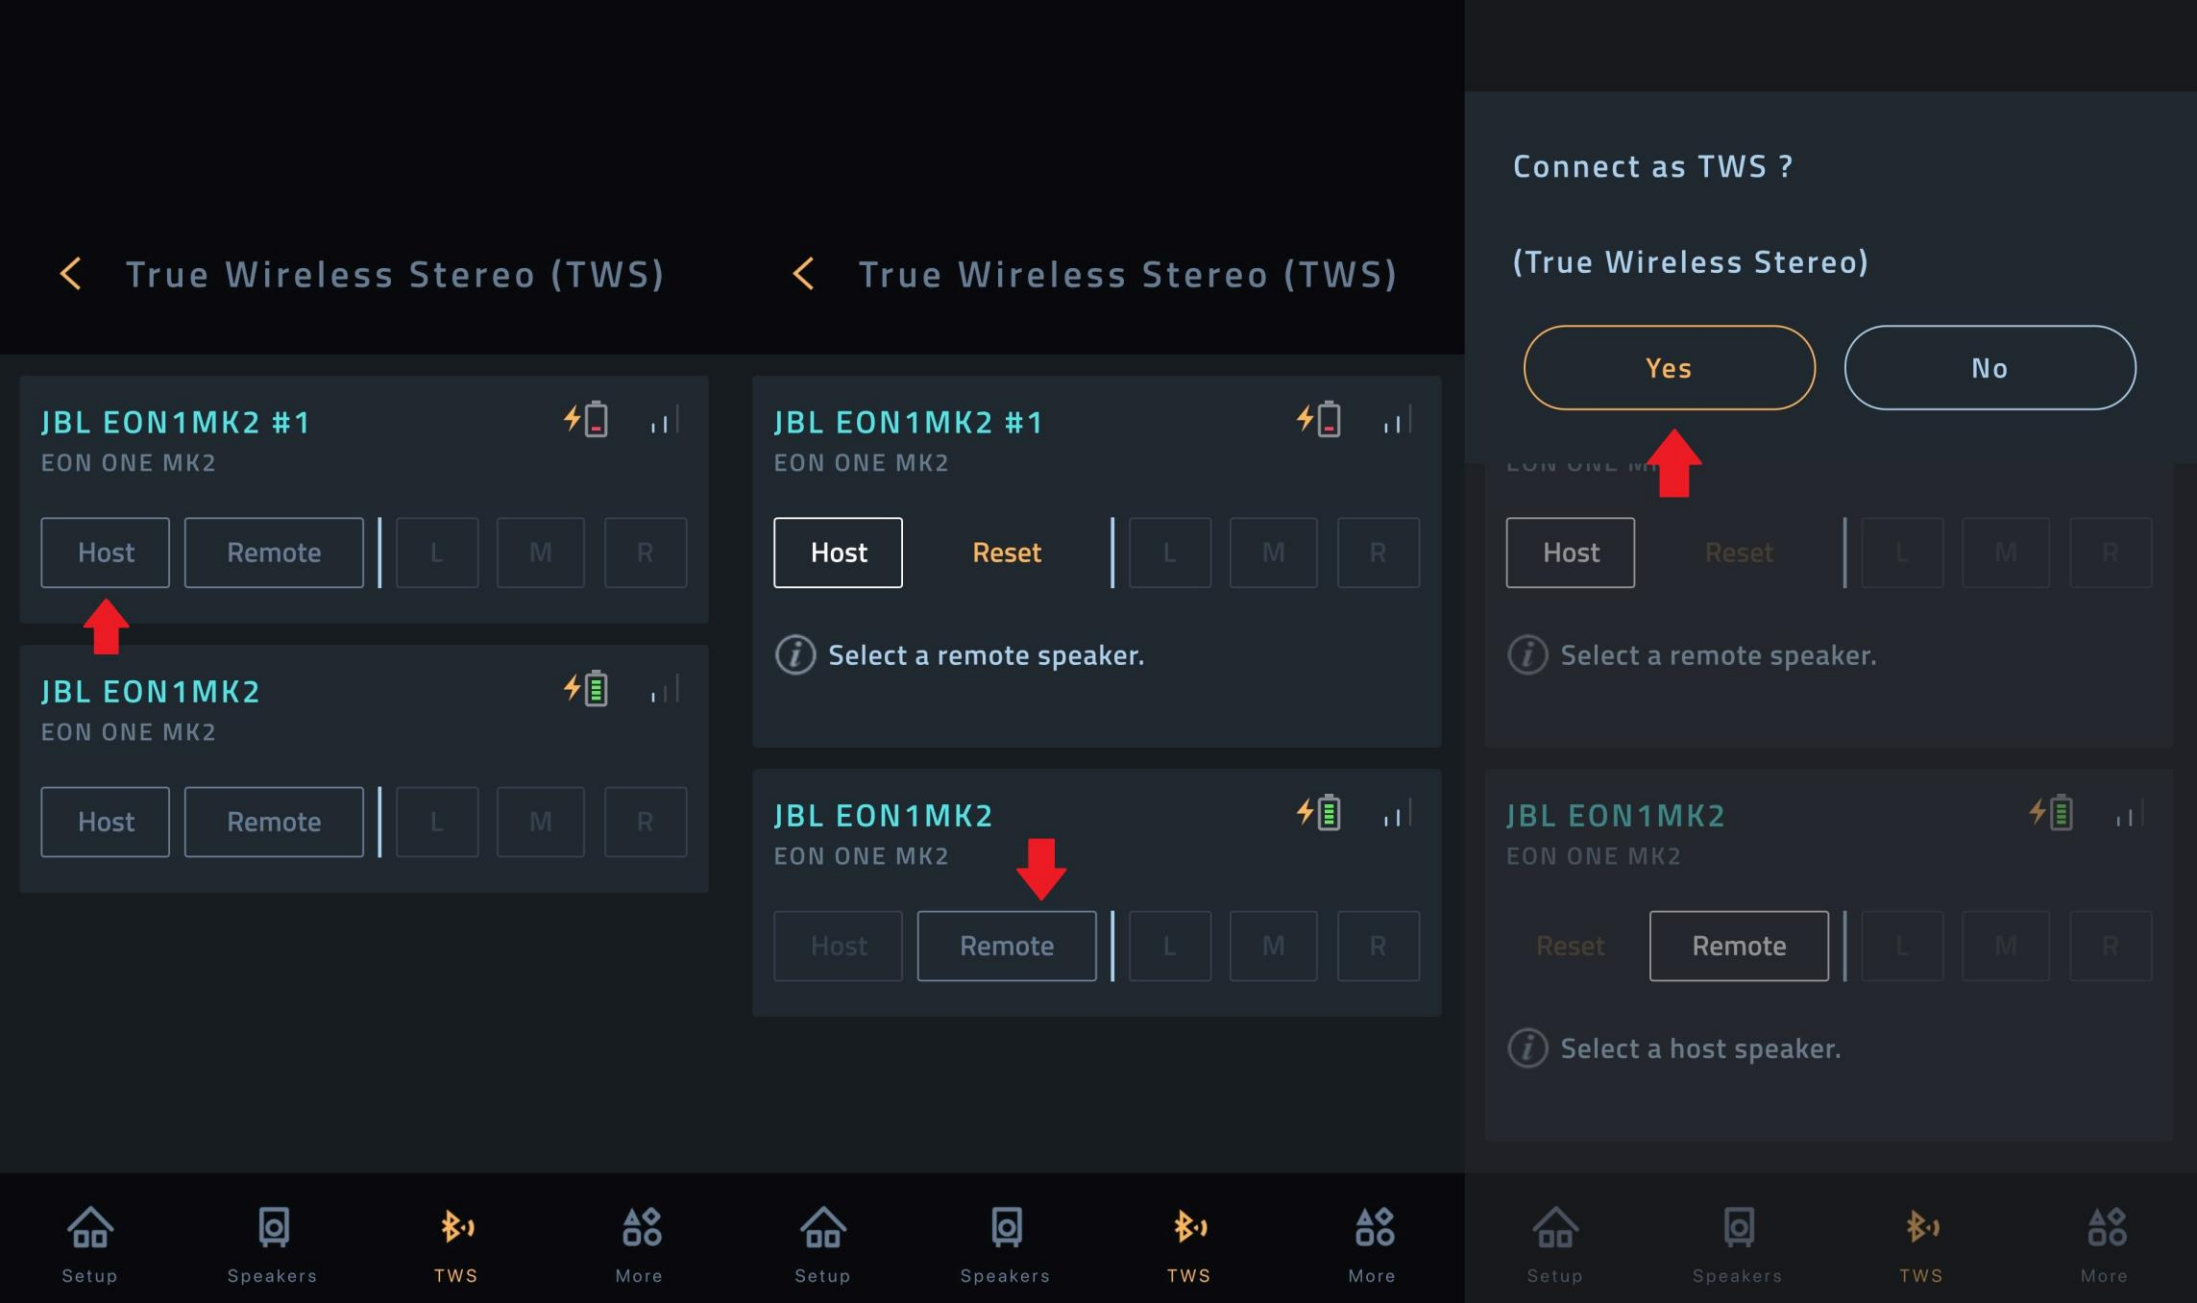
True Wireless Stereo (TWS)

JBL EON1MK2 #1
EON ONE MK2
Host Remote L M R

JBL EON1MK2
EON ONE MK2
Host Remote L M R

Setup Speakers TWS More

True Wireless Stereo (TWS)

JBL EON1MK2 #1
EON ONE MK2
Host Reset L M R
Select a remote speaker.

JBL EON1MK2
EON ONE MK2
Host Remote L M R

Setup Speakers TWS More

Connect as TWS ?
(True Wireless Stereo)
Yes No

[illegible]
Host Reset L M R
Select a remote speaker.

JBL EON1MK2
EON ONE MK2
Reset Remote L M R
Select a host speaker.

Setup Speakers TWS More